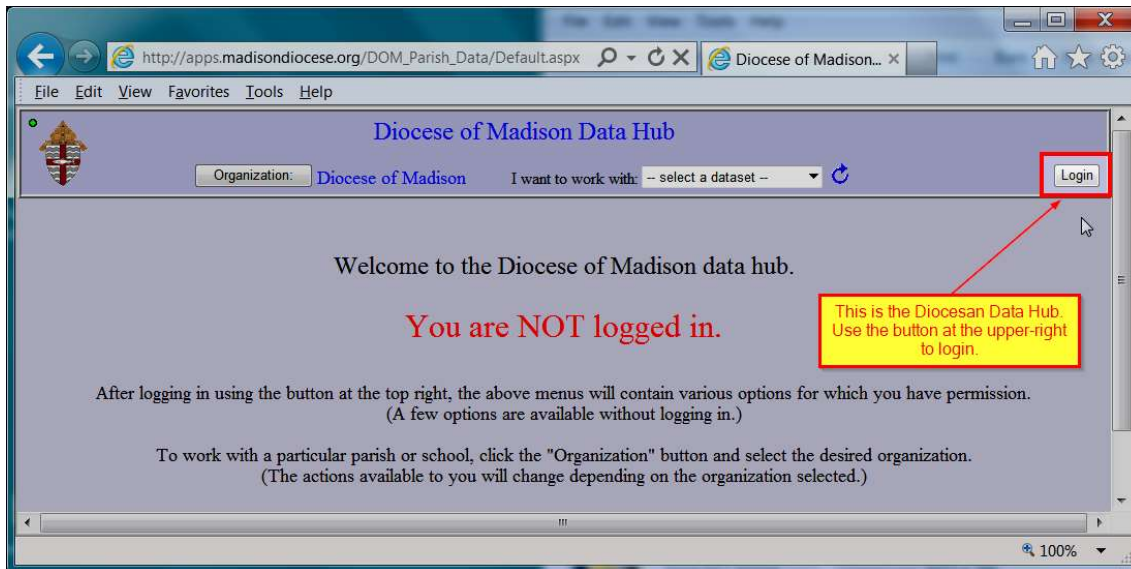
http://apps.madisondiocese.org/DOM_Parish_Data/Default.aspx
Diocese of Madison... ×

File Edit View Favorites Tools Help

Diocese of Madison Data Hub

Organization: Diocese of Madison I want to work with: -- select a dataset --

Login

Welcome to the Diocese of Madison data hub.

You are NOT logged in.

This is the Diocesan Data Hub. Use the button at the upper-right to login.

After logging in using the button at the top right, the above menus will contain various options for which you have permission. (A few options are available without logging in.)

To work with a particular parish or school, click the "Organization" button and select the desired organization. (The actions available to you will change depending on the organization selected.)

100%